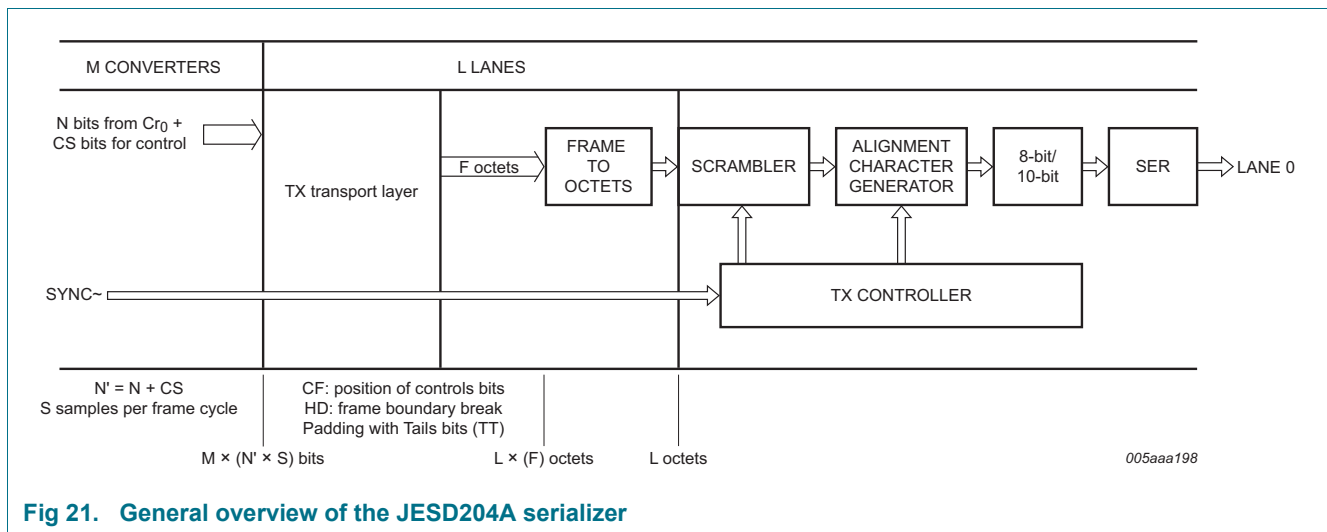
M CONVERTERS

L LANES

N bits from $Cr_0$ + CS bits for control

TX transport layer

F octets

FRAME TO OCTETS

SCRAMBLER

ALIGNMENT CHARACTER GENERATOR

8-bit/ 10-bit

SER

LANE 0

SYNC~

TX CONTROLLER

N' = N + CS
S samples per frame cycle

CF: position of controls bits
HD: frame boundary break
Padding with Tails bits (TT)

M × (N' × S) bits

L × (F) octets

L octets

005aaa198

Fig 21. General overview of the JESD204A serializer